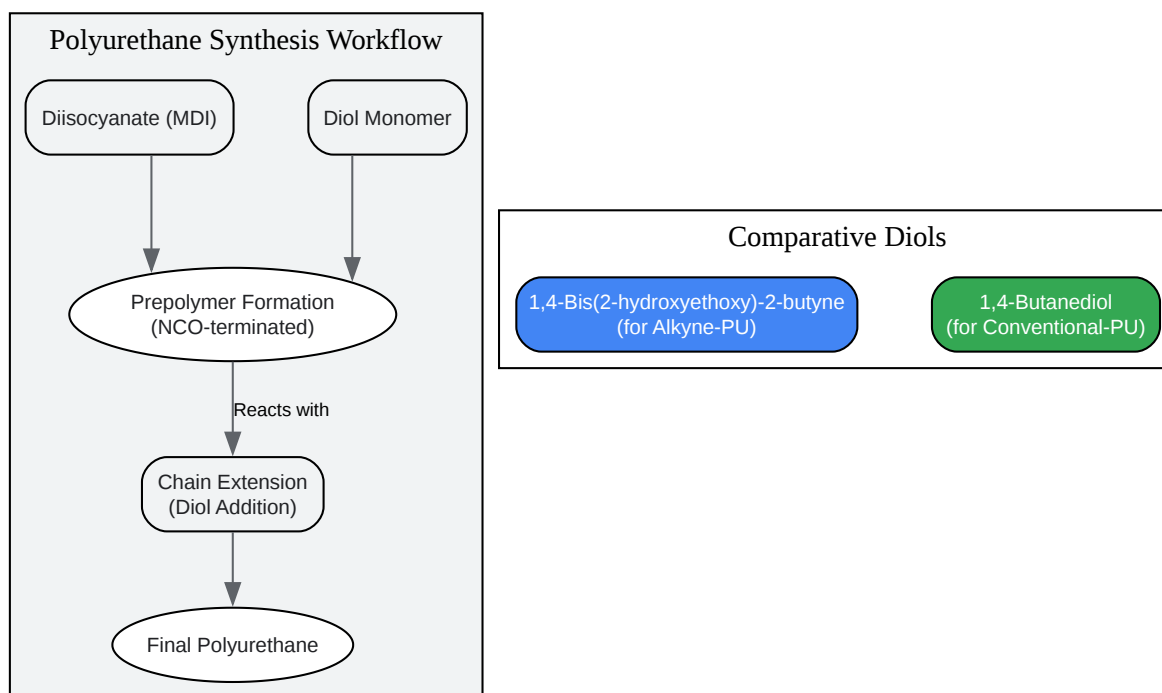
Polyurethane Synthesis Workflow

Diisocyanate (MDI)

Diol Monomer

Prepolymer Formation
(NCO-terminated)

Reacts with

Chain Extension
(Diol Addition)

Final Polyurethane

Comparative Diols

1,4-Bis(2-hydroxyethoxy)-2-butyne
(for Alkyne-PU)

1,4-Butanediol
(for Conventional-PU)